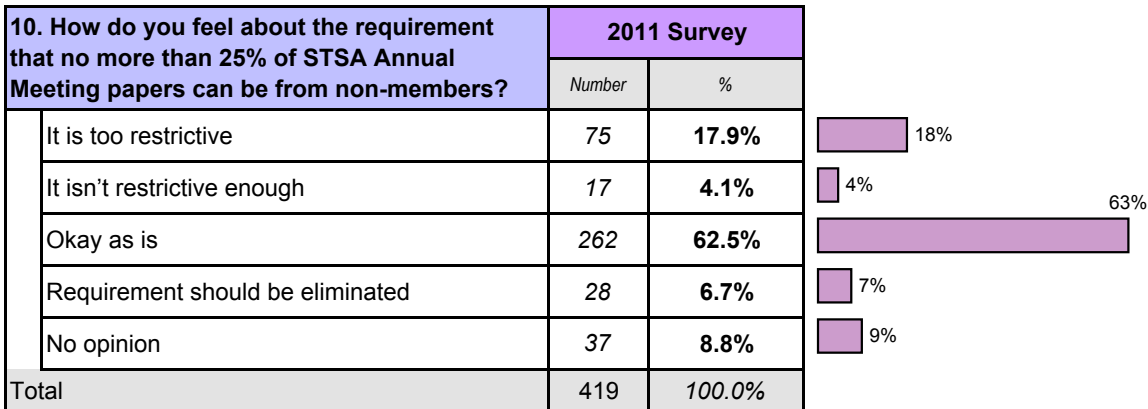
| 10. How do you feel about the requirement that no more than 25% of STSA Annual Meeting papers can be from non-members? | 2011 Survey | |
|---|---|---|
| | Number | % |
| It is too restrictive | 75 | 17.9% |
| It isn't restrictive enough | 17 | 4.1% |
| Okay as is | 262 | 62.5% |
| Requirement should be eliminated | 28 | 6.7% |
| No opinion | 37 | 8.8% |
| Total | 419 | 100.0% |

18%
4%
63%
7%
9%